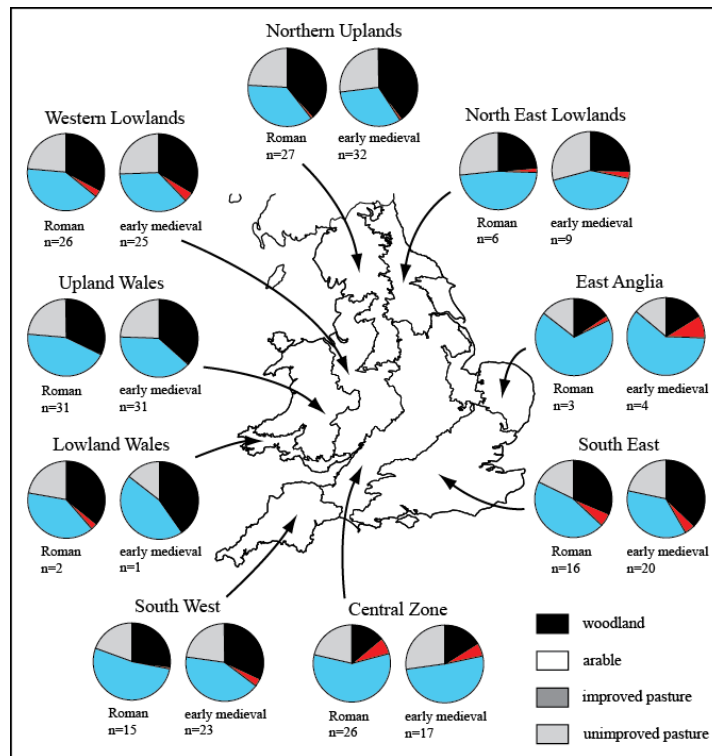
Northern Uplands

Roman
n=27

early medieval
n=32

Western Lowlands

Roman
n=26

early medieval
n=25

North East Lowlands

Roman
n=6

early medieval
n=9

Upland Wales

Roman
n=31

early medieval
n=31

East Anglia

Roman
n=3

early medieval
n=4

Lowland Wales

Roman
n=2

early medieval
n=1

South East

Roman
n=16

early medieval
n=20

South West

Roman
n=15

early medieval
n=23

Central Zone

Roman
n=26

early medieval
n=17

woodland

arable

improved pasture

unimproved pasture